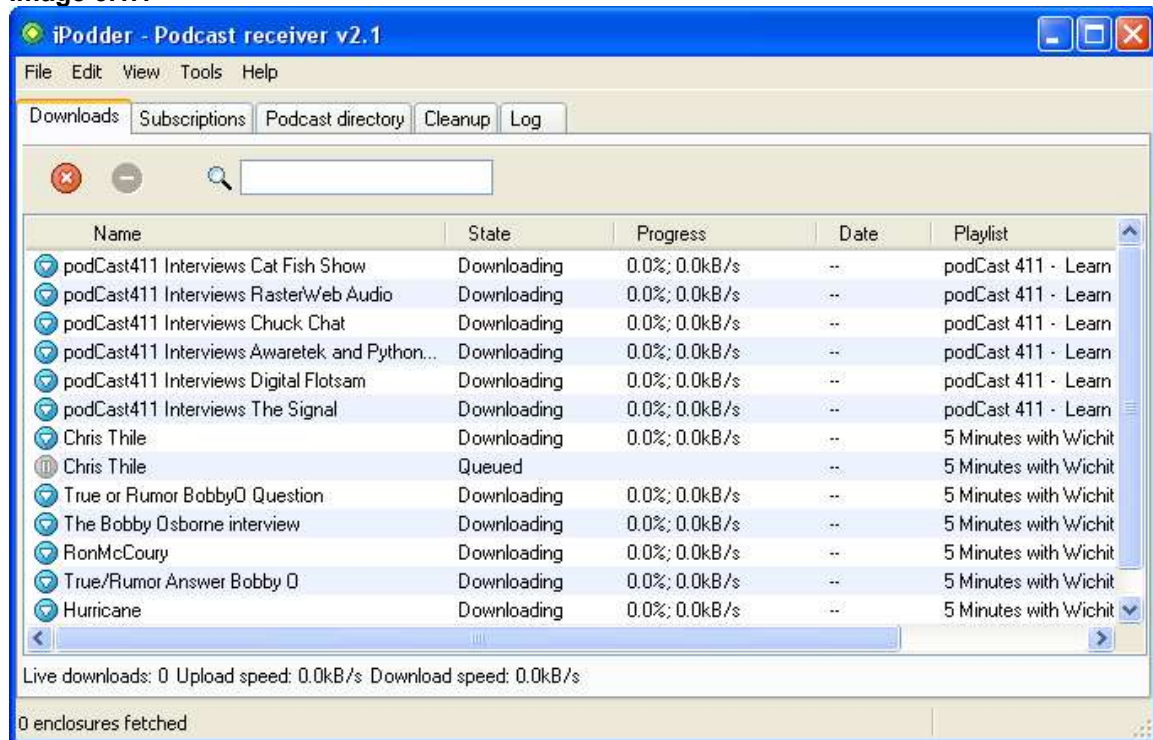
iPodder - Podcast receiver v2.1

File Edit View Tools Help

Downloads Subscriptions Podcast directory Cleanup Log

| Name | State | Progress | Date | Playlist |
|---|---|---|---|---|
| podCast411 Interviews Cat Fish Show | Downloading | 0.0%; 0.0kB/s | -- | podCast 411 - Learn |
| podCast411 Interviews RasterWeb Audio | Downloading | 0.0%; 0.0kB/s | -- | podCast 411 - Learn |
| podCast411 Interviews Chuck Chat | Downloading | 0.0%; 0.0kB/s | -- | podCast 411 - Learn |
| podCast411 Interviews Awaretek and Python... | Downloading | 0.0%; 0.0kB/s | -- | podCast 411 - Learn |
| podCast411 Interviews Digital Flotsam | Downloading | 0.0%; 0.0kB/s | -- | podCast 411 - Learn |
| podCast411 Interviews The Signal | Downloading | 0.0%; 0.0kB/s | -- | podCast 411 - Learn |
| Chris Thile | Downloading | 0.0%; 0.0kB/s | -- | 5 Minutes with Wichit |
| Chris Thile | Queued | | -- | 5 Minutes with Wichit |
| True or Rumor BobbyO Question | Downloading | 0.0%; 0.0kB/s | -- | 5 Minutes with Wichit |
| The Bobby Osborne interview | Downloading | 0.0%; 0.0kB/s | -- | 5 Minutes with Wichit |
| RonMcCoury | Downloading | 0.0%; 0.0kB/s | -- | 5 Minutes with Wichit |
| True/Rumor Answer Bobby O | Downloading | 0.0%; 0.0kB/s | -- | 5 Minutes with Wichit |
| Hurricane | Downloading | 0.0%; 0.0kB/s | -- | 5 Minutes with Wichit |

Live downloads: 0 Upload speed: 0.0kB/s Download speed: 0.0kB/s

0 enclosures fetched